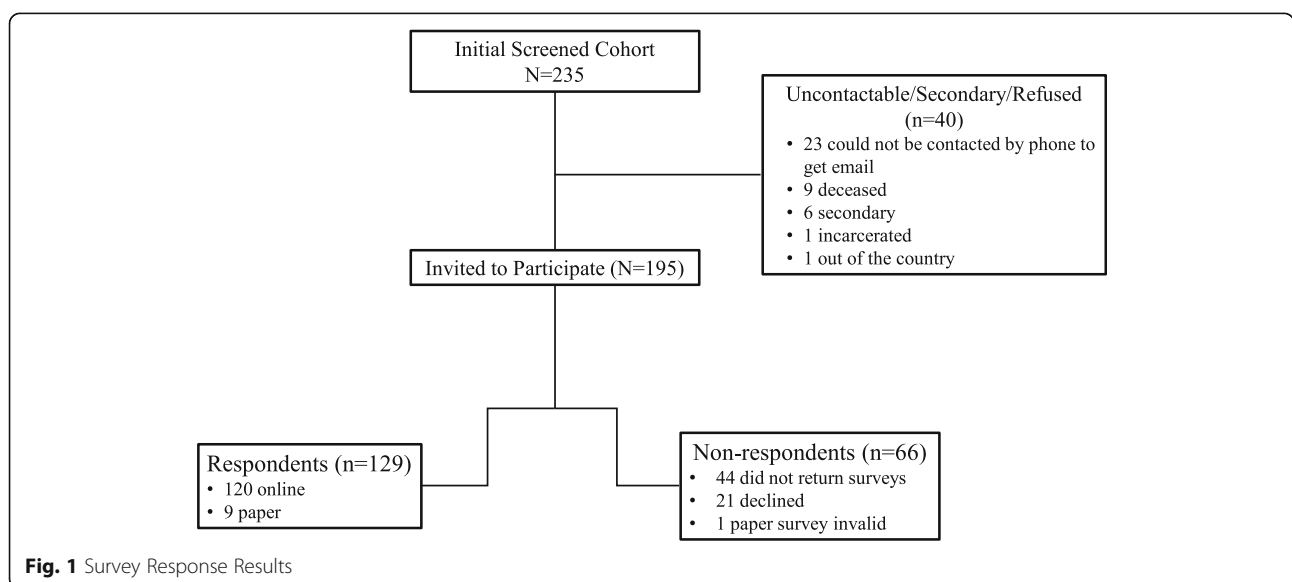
Initial Screened Cohort
N=235

Uncontactable/Secondary/Refused
(n=40)
• 23 could not be contacted by phone to get email
• 9 deceased
• 6 secondary
• 1 incarcerated
• 1 out of the country

Invited to Participate (N=195)

Respondents (n=129)
• 120 online
• 9 paper

Non-respondents (n=66)
• 44 did not return surveys
• 21 declined
• 1 paper survey invalid

Fig. 1 Survey Response Results